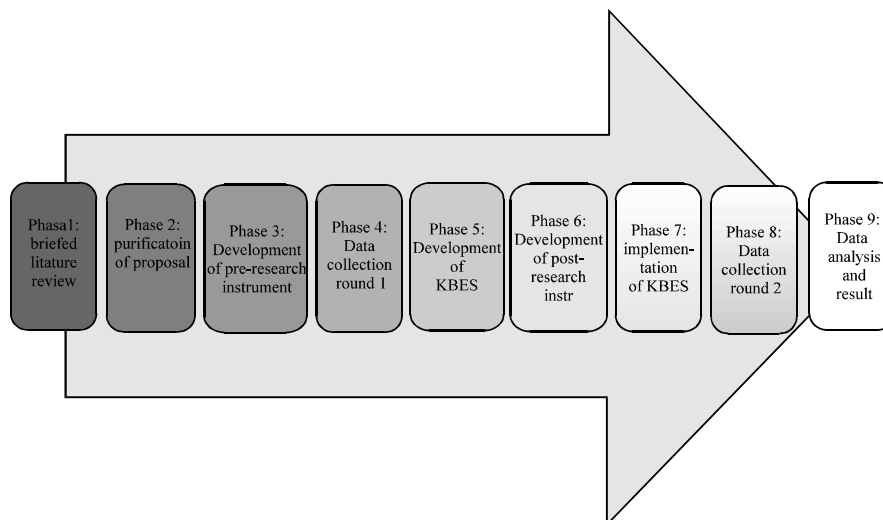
Phasa1: briefed litature review

Phase 2: purificatoin of proposal

Phase 3: Development of pre-research instrument

Phase 4: Data collection round 1

Phase 5: Development of KBES

Phase 6: Development of post-research instr

Phase 7: implementation of KBES

Phase 8: Data collection round 2

Phase 9: Data analysis and result